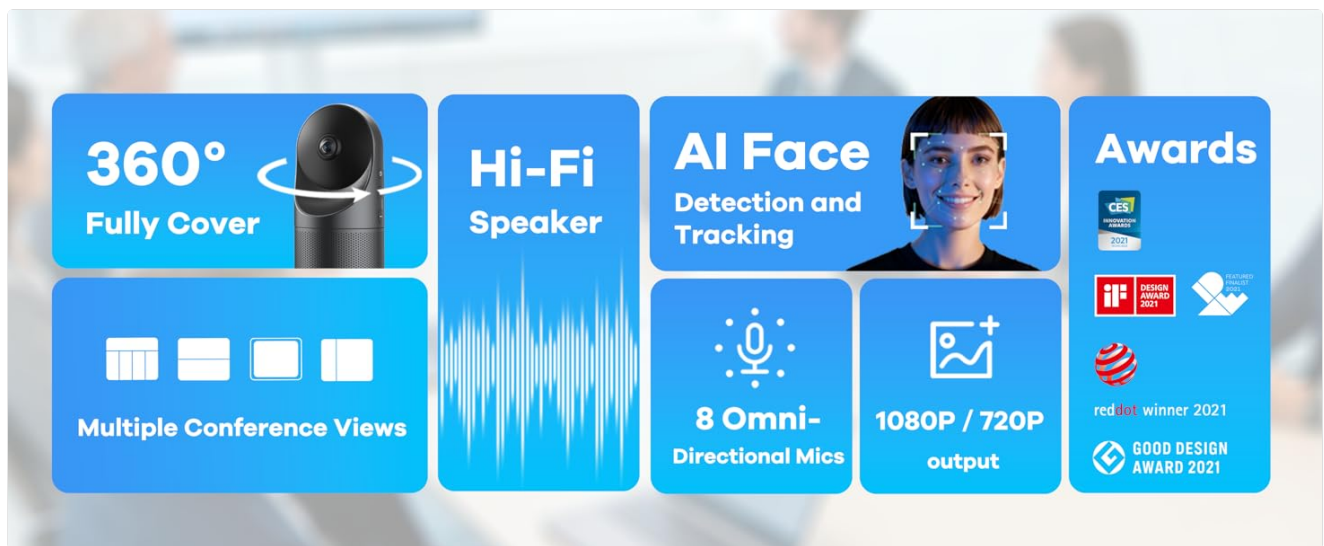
360°
Fully Cover

Multiple Conference Views

Hi-Fi
Speaker

AI Face
Detection and Tracking

8 Omni-Directional Mics

1080P / 720P
output

Awards

CES
INNOVATION AWARDS
2021

iF DESIGN AWARD 2021

FEATURED FINALIST 2021

reddot winner 2021

GOOD DESIGN AWARD 2021